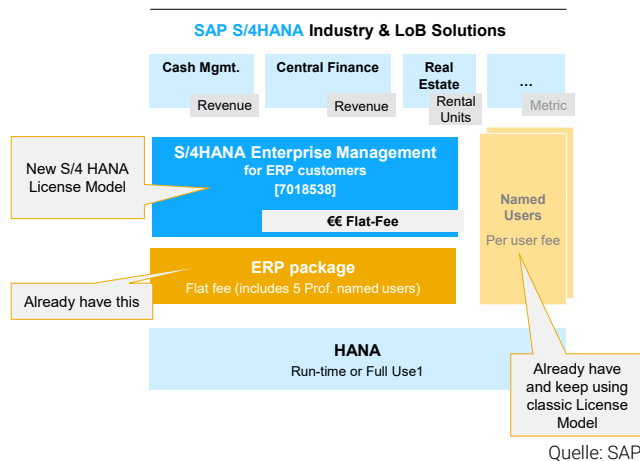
SAP S/4HANA Industry & LoB Solutions

Cash Mgmt.

Revenue

Central Finance

Revenue

Real Estate

Rental Units

...

Metric

New S/4 HANA License Model

S/4HANA Enterprise Management for ERP customers [7018538]

€€ Flat-Fee

Named Users

Per user fee

ERP package

Flat fee (includes 5 Prof. named users)

Already have this

HANA

Run-time or Full Use1

Already have and keep using classic License Model

Quelle: SAP